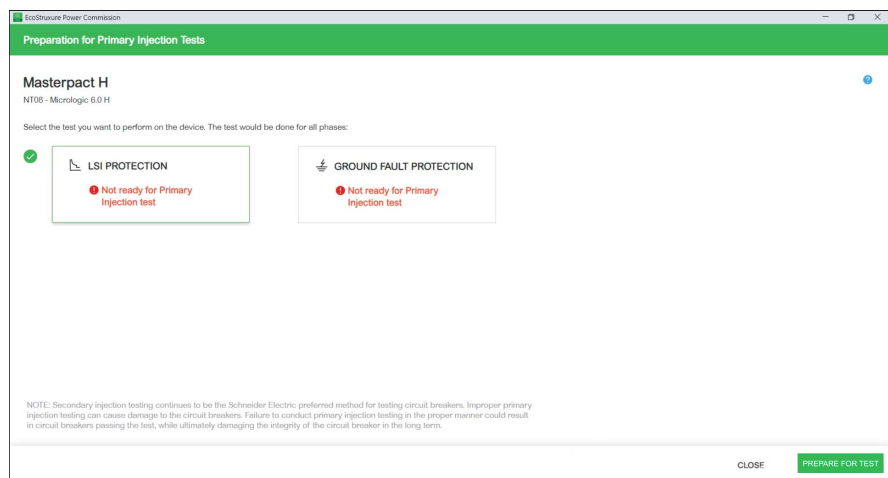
EcoStruxure Power Commission

Preparation for Primary Injection Tests

Masterpact H

NT08 - Micrologic 6.0 H

Select the test you want to perform on the device. The test would be done for all phases:

LSI PROTECTION

Not ready for Primary Injection test

GROUND FAULT PROTECTION

Not ready for Primary Injection test

NOTE: Secondary injection testing continues to be the Schneider Electric preferred method for testing circuit breakers. Improper primary injection testing can cause damage to the circuit breakers. Failure to conduct primary injection testing in the proper manner could result in circuit breakers passing the test, while ultimately damaging the integrity of the circuit breaker in the long term.

CLOSE

PREPARE FOR TEST